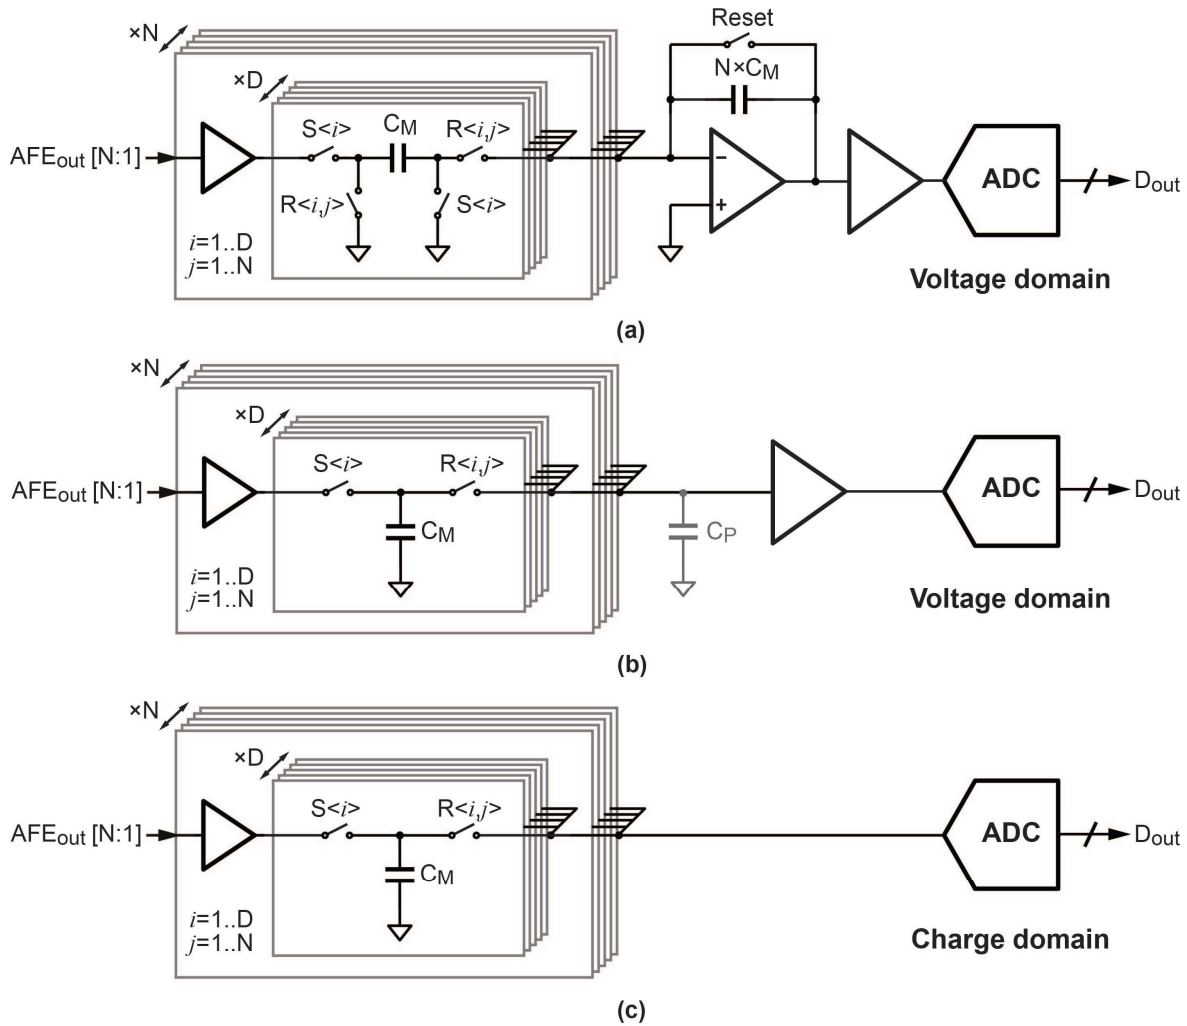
×N
×D
AFE$_{out}$ [N:1]
S<$i$>
C$_M$
R<$i$,$j$>
R<$i$,$j$>
S<$i$>
$i$=1..D
$j$=1..N
Reset
N×C$_M$
−
+
ADC
D$_{out}$
Voltage domain
(a)

×N
×D
AFE$_{out}$ [N:1]
S<$i$>
R<$i$,$j$>
C$_M$
$i$=1..D
$j$=1..N
C$_P$
ADC
D$_{out}$
Voltage domain
(b)

×N
×D
AFE$_{out}$ [N:1]
S<$i$>
R<$i$,$j$>
C$_M$
$i$=1..D
$j$=1..N
ADC
D$_{out}$
Charge domain
(c)